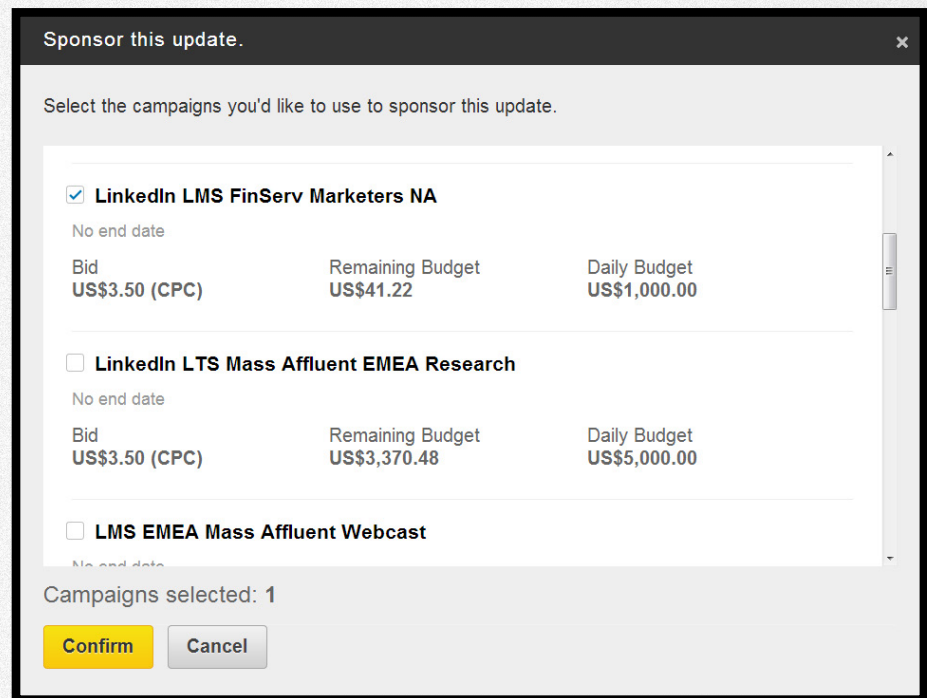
Sponsor this update.

×

Select the campaigns you'd like to use to sponsor this update.

LinkedIn LMS FinServ Marketers NA

No end date

| Bid | Remaining Budget | Daily Budget |
|---|---|---|
| US$3.50 (CPC) | US$41.22 | US$1,000.00 |

LinkedIn LTS Mass Affluent EMEA Research

No end date

| Bid | Remaining Budget | Daily Budget |
|---|---|---|
| US$3.50 (CPC) | US$3,370.48 | US$5,000.00 |

LMS EMEA Mass Affluent Webcast

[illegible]

Campaigns selected: 1

Confirm

Cancel